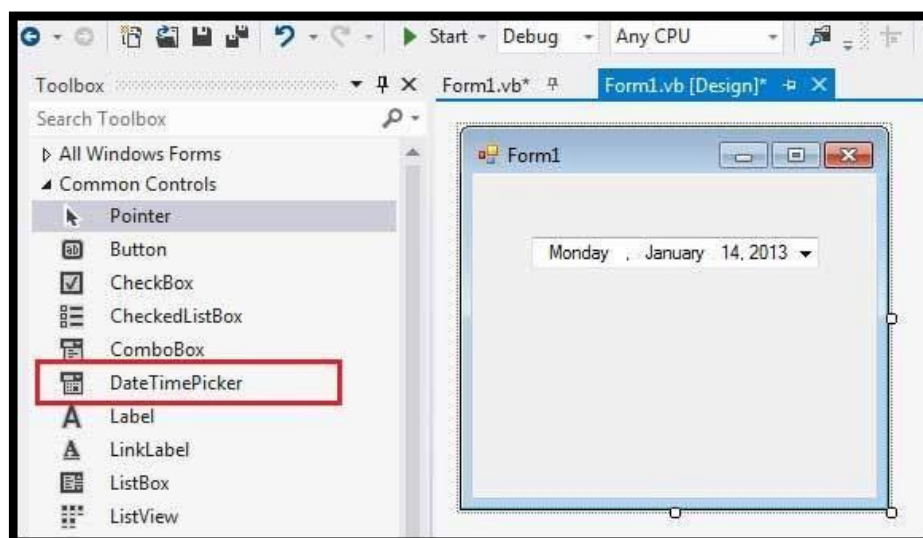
Start - Debug - Any CPU

Toolbox

Form1.vb*

Form1.vb [Design]*

Search Toolbox

All Windows Forms

Common Controls

Pointer

Button

CheckBox

CheckedListBox

ComboBox

DateTimePicker

Label

LinkLabel

ListBox

ListView

Form1

Monday , January 14, 2013